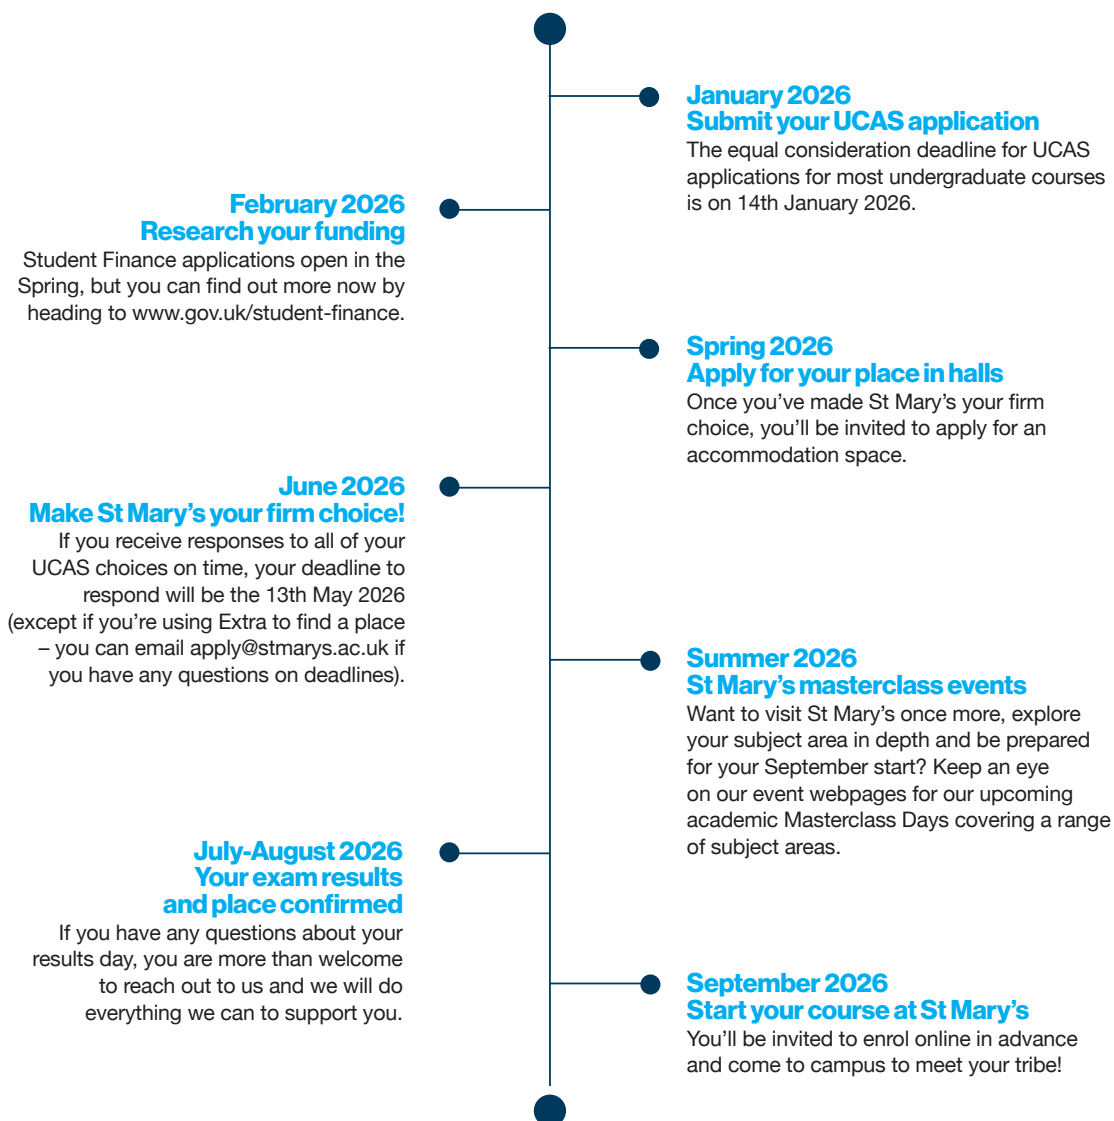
January 2026
Submit your UCAS application
The equal consideration deadline for UCAS applications for most undergraduate courses is on 14th January 2026.

February 2026
Research your funding
Student Finance applications open in the Spring, but you can find out more now by heading to www.gov.uk/student-finance.

Spring 2026
Apply for your place in halls
Once you've made St Mary's your firm choice, you'll be invited to apply for an accommodation space.

June 2026
Make St Mary's your firm choice!
If you receive responses to all of your UCAS choices on time, your deadline to respond will be the 13th May 2026 (except if you're using Extra to find a place – you can email apply@stmarys.ac.uk if you have any questions on deadlines).

Summer 2026
St Mary's masterclass events
Want to visit St Mary's once more, explore your subject area in depth and be prepared for your September start? Keep an eye on our event webpages for our upcoming academic Masterclass Days covering a range of subject areas.

July-August 2026
Your exam results and place confirmed
If you have any questions about your results day, you are more than welcome to reach out to us and we will do everything we can to support you.

September 2026
Start your course at St Mary's
You'll be invited to enrol online in advance and come to campus to meet your tribe!